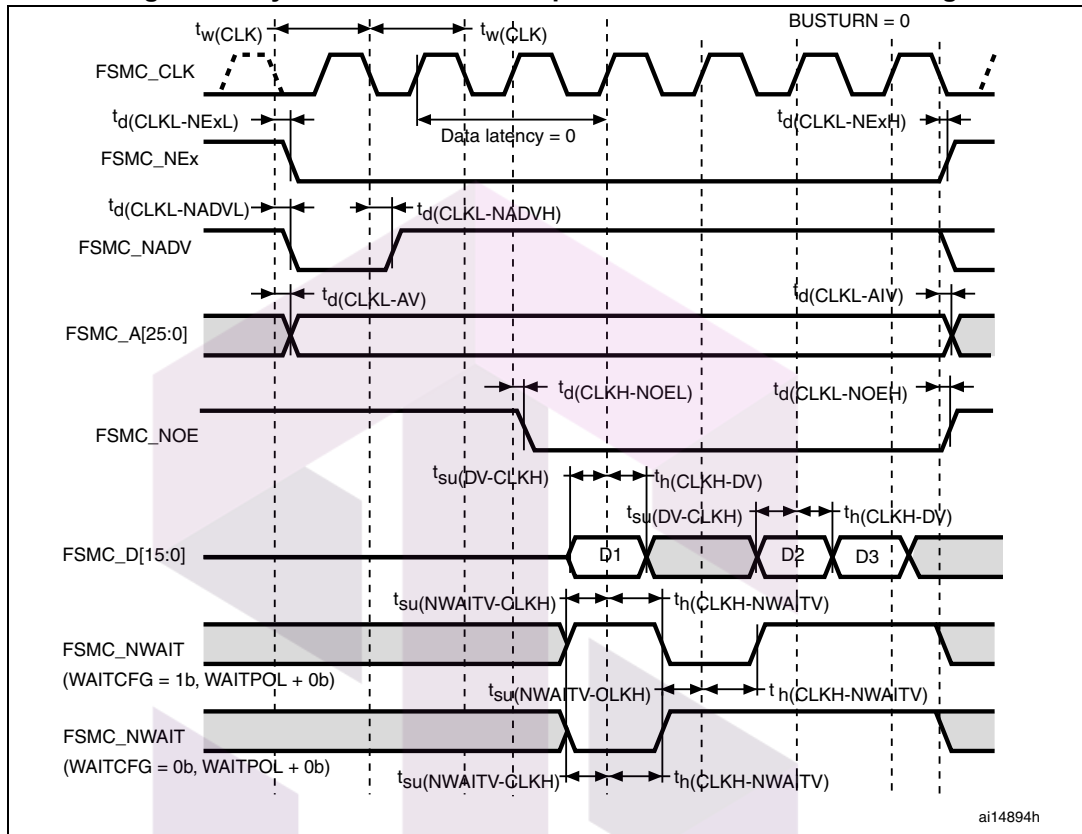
$t_{w(CLK)}$
$t_{w(CLK)}$
BUSTURN = 0
FSMC_CLK
$t_{d(CLKL-NExL)}$
Data latency = 0
$t_{d(CLKL-NExH)}$
FSMC_NEx
$t_{d(CLKL-NADVL)}$
$t_{d(CLKL-NADVH)}$
FSMC_NADV
$t_{d(CLKL-AV)}$
$t_{d(CLKL-AIV)}$
FSMC_A[25:0]
$t_{d(CLKH-NOEL)}$
$t_{d(CLKL-NOEH)}$
FSMC_NOE
$t_{su(DV-CLKH)}$
$t_{h(CLKH-DV)}$
$t_{su(DV-CLKH)}$
$t_{h(CLKH-DV)}$
FSMC_D[15:0]
D1
D2
D3
$t_{su(NWAITV-CLKH)}$
$t_{h(CLKH-NWAITV)}$
FSMC_NWAIT
(WAITCFG = 1b, WAITPOL + 0b)
$t_{su(NWAITV-CLKH)}$
$t_{h(CLKH-NWAITV)}$
FSMC_NWAIT
(WAITCFG = 0b, WAITPOL + 0b)
$t_{su(NWAITV-CLKH)}$
$t_{h(CLKH-NWAITV)}$
ai14894h